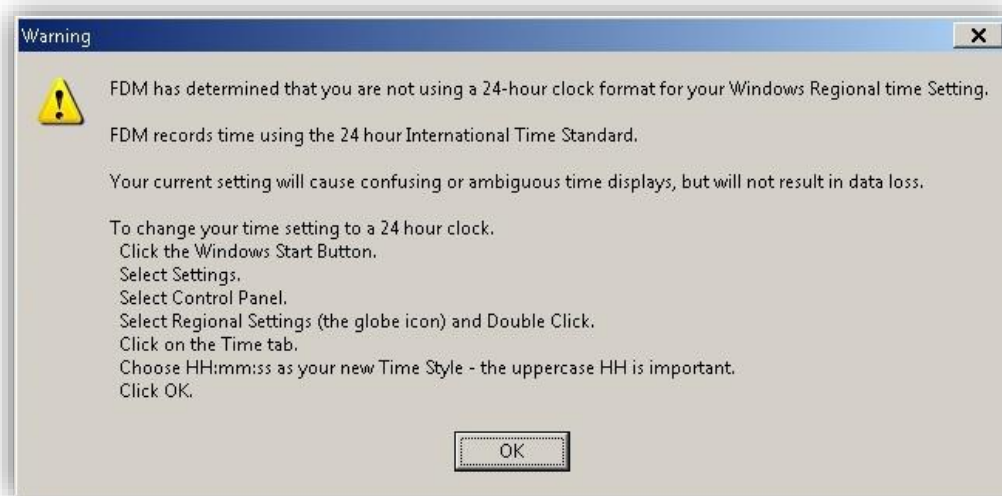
Warning

FDM has determined that you are not using a 24-hour clock format for your Windows Regional time Setting.

FDM records time using the 24 hour International Time Standard.

Your current setting will cause confusing or ambiguous time displays, but will not result in data loss.

To change your time setting to a 24 hour clock.
Click the Windows Start Button.
Select Settings.
Select Control Panel.
Select Regional Settings (the globe icon) and Double Click.
Click on the Time tab.
Choose HH:mm:ss as your new Time Style - the uppercase HH is important.
Click OK.

OK